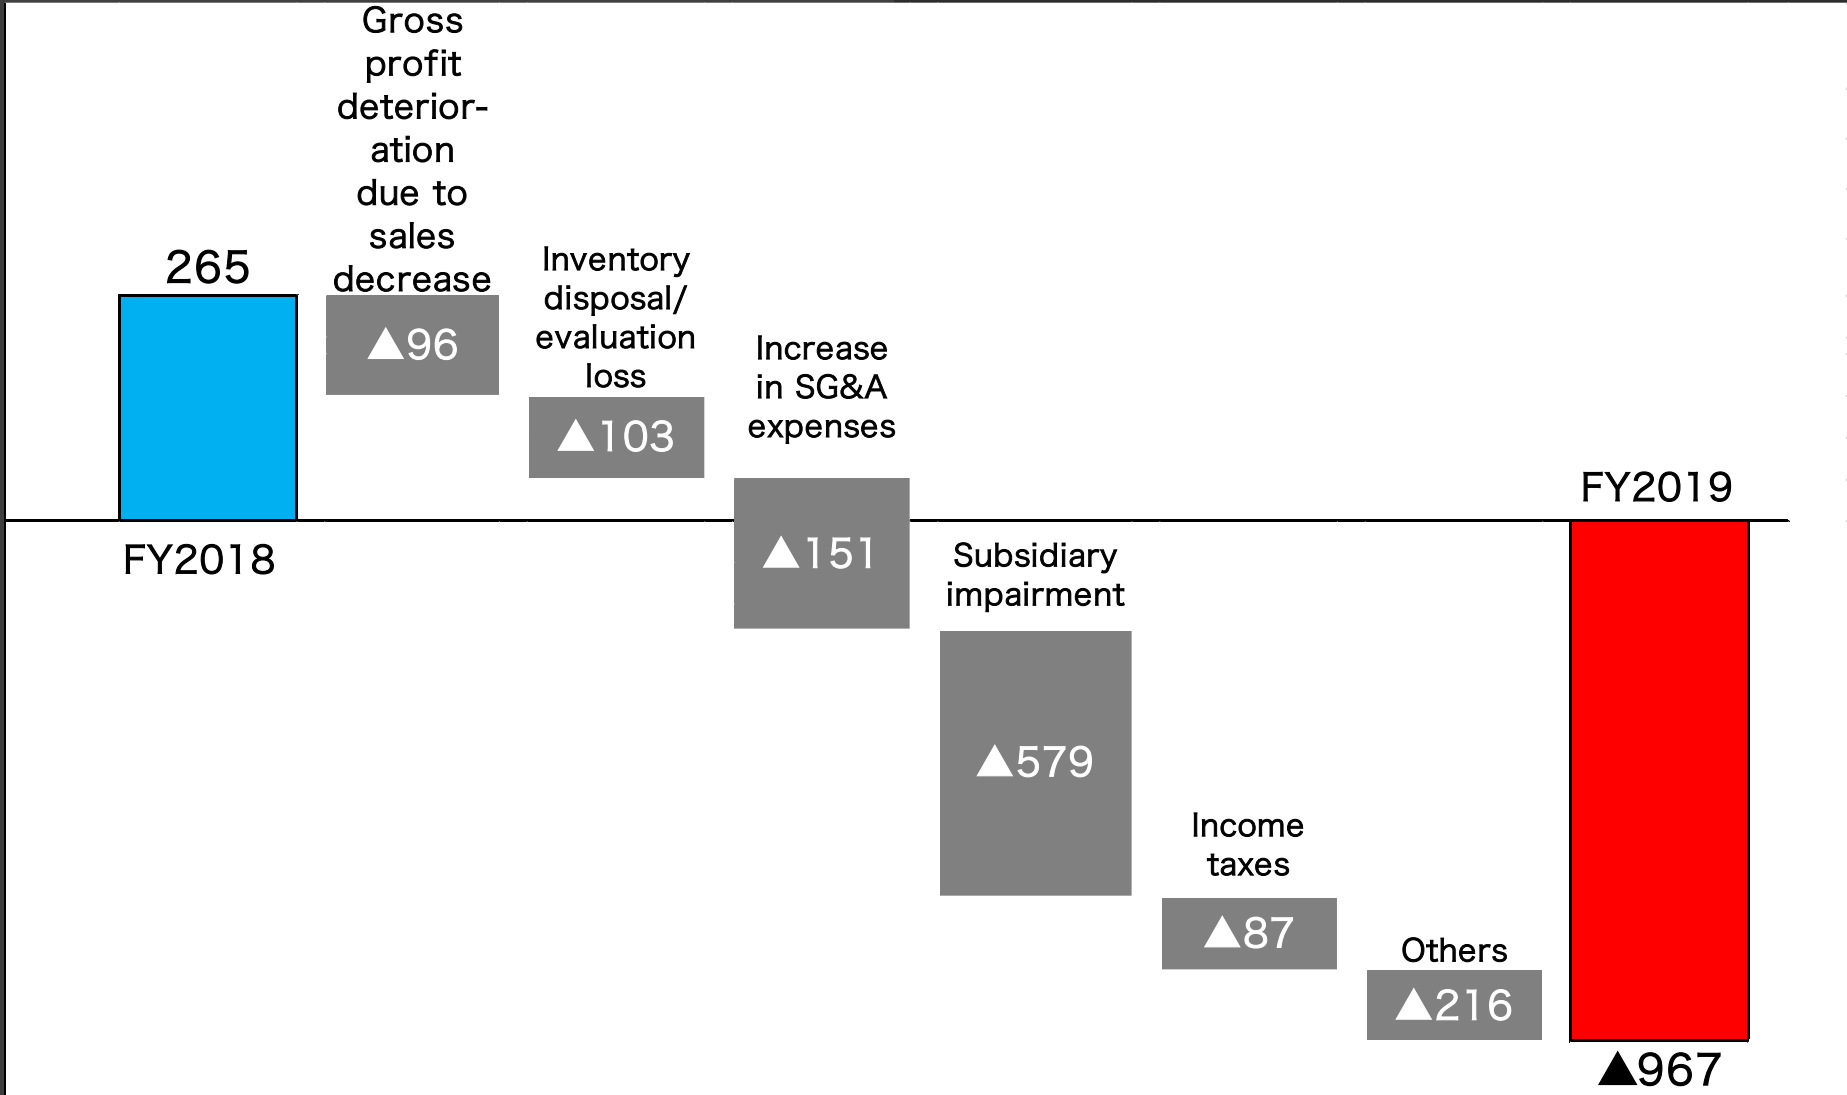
265

FY2018

Gross profit deterioration due to sales decrease

▲96

Inventory disposal/ evaluation loss

▲103

Increase in SG&A expenses

▲151

Subsidiary impairment

▲579

Income taxes

▲87

Others

▲216

FY2019

▲967